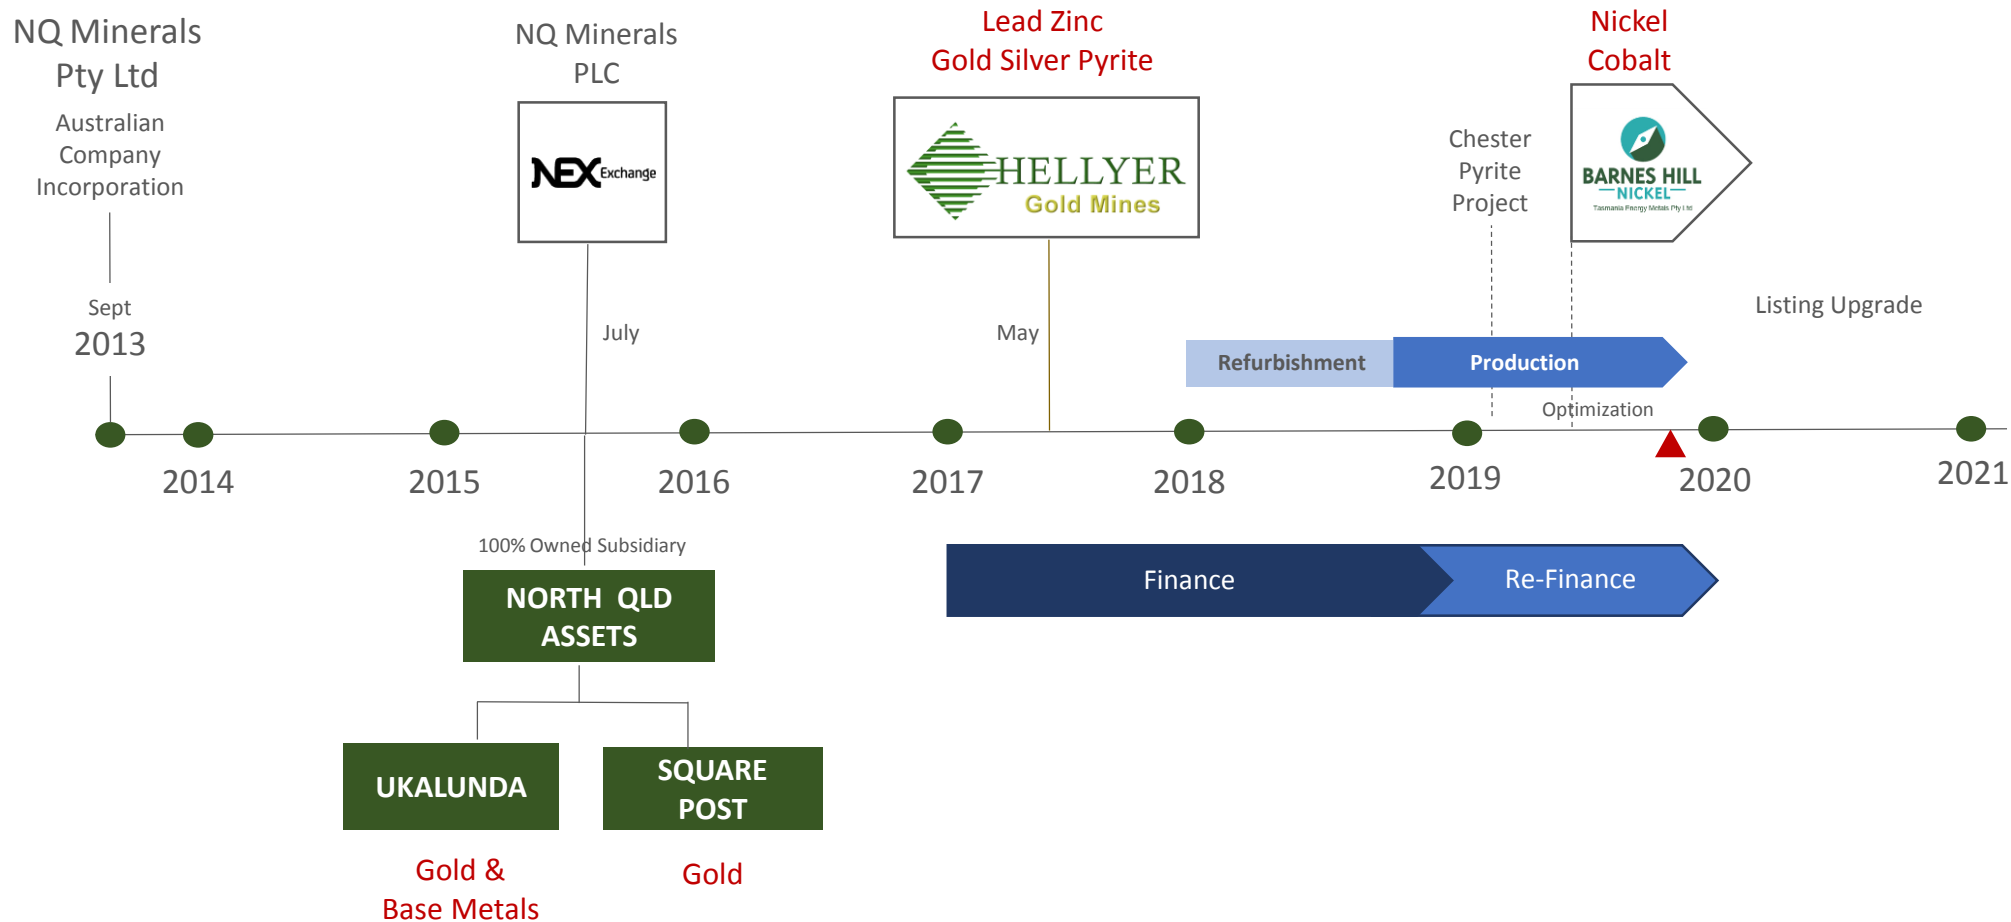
NQ Minerals Pty Ltd

Australian Company Incorporation

Sept
2013

NQ Minerals PLC

NEX Exchange

July

Lead Zinc
Gold Silver Pyrite

HELLYER
Gold Mines

May

Chester Pyrite Project

Nickel
Cobalt

BARNES HILL
NICKEL
Tasmania Energy Metals Pty Ltd

Listing Upgrade

Refurbishment

Production

Optimization

2014

2015

2016

2017

2018

2019

2020

2021

100% Owned Subsidiary

NORTH QLD ASSETS

Finance

Re-Finance

UKALUNDA

SQUARE POST

Gold & Base Metals

Gold